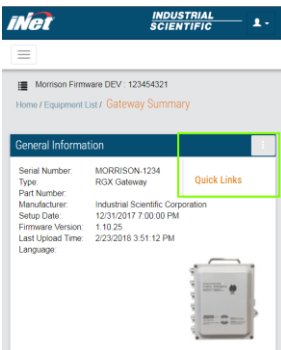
iNet INDUSTRIAL SCIENTIFIC

Morrison Firmware DEV : 123454321

Home / Equipment List / Gateway Summary

General Information

Quick Links

| | |
|---|---|
| Serial Number: | MORRISON-1234 |
| Type: | RGX Gateway |
| Part Number: | |
| Manufacturer: | Industrial Scientific Corporation |
| Setup Date: | 12/31/2017 7:00:00 PM |
| Firmware Version: | 1.10.25 |
| Last Upload Time: | 2/23/2018 3:51:12 PM |
| Language: | |